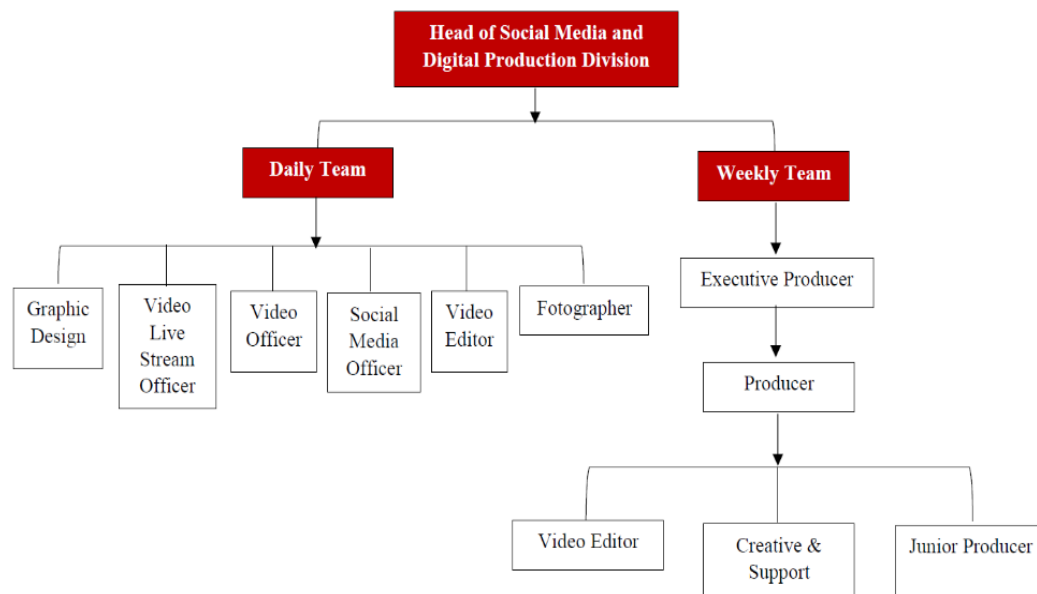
Head of Social Media and Digital Production Division

Daily Team

Weekly Team

Graphic Design

Video Live Stream Officer

Video Officer

Social Media Officer

Video Editor

Fotographer

Executive Producer

Producer

Video Editor

Creative & Support

Junior Producer